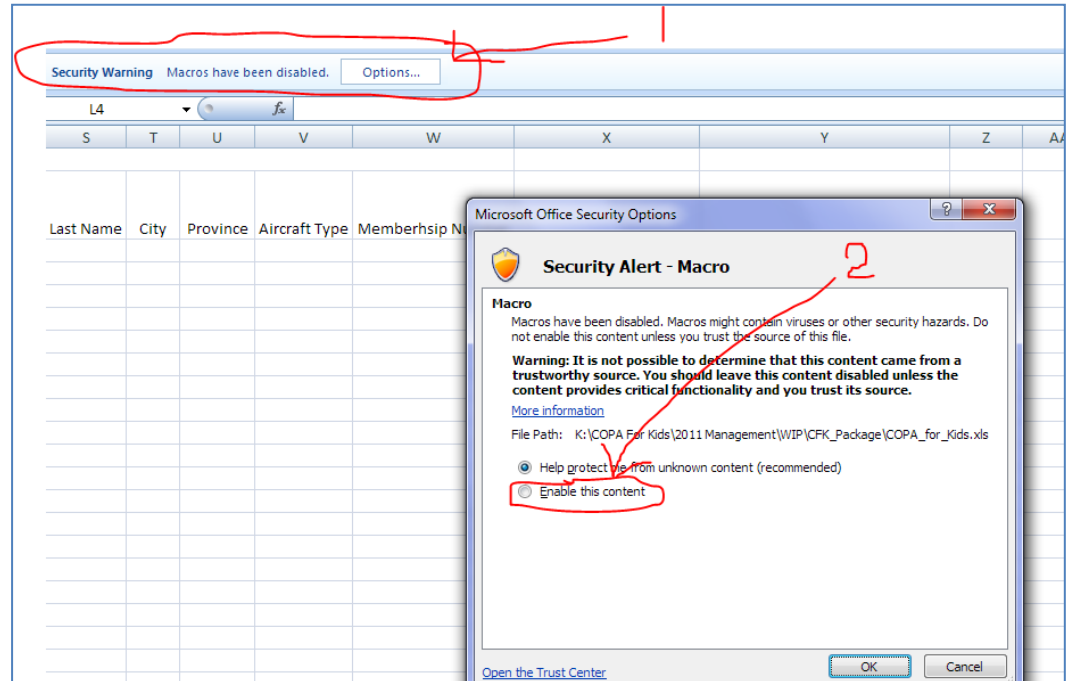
1

Security Warning Macros have been disabled. Options...

L4 $f_x$

| S | T | U | V | W | X | Y | Z | AA |
|---|---|---|---|---|---|---|---|---|
| Last Name | City | Province | Aircraft Type | Memberhsip N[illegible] | | | | |

Microsoft Office Security Options

?

Security Alert - Macro

2

Macro

Macros have been disabled. Macros might contain viruses or other security hazards. Do not enable this content unless you trust the source of this file.

Warning: It is not possible to determine that this content came from a trustworthy source. You should leave this content disabled unless the content provides critical functionality and you trust its source.

More information

File Path: K:\COPA For Kids\2011 Management\WIP\CFK_Package\COPA_for_Kids.xls

Help protect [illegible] from unknown content (recommended)

Enable this content

Open the Trust Center

OK

Cancel